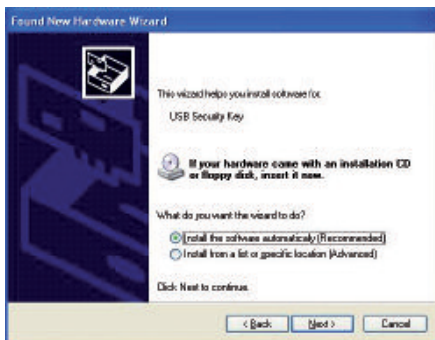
Found New Hardware Wizard

This wizard helps you install software for:

USB Security Key

If your hardware came with an installation CD or floppy disk, insert it now.

What do you want the wizard to do?

Install the software automatically (Recommended)
Install from a list or specific location (Advanced)

Click Next to continue.

< Back
Next >
Cancel